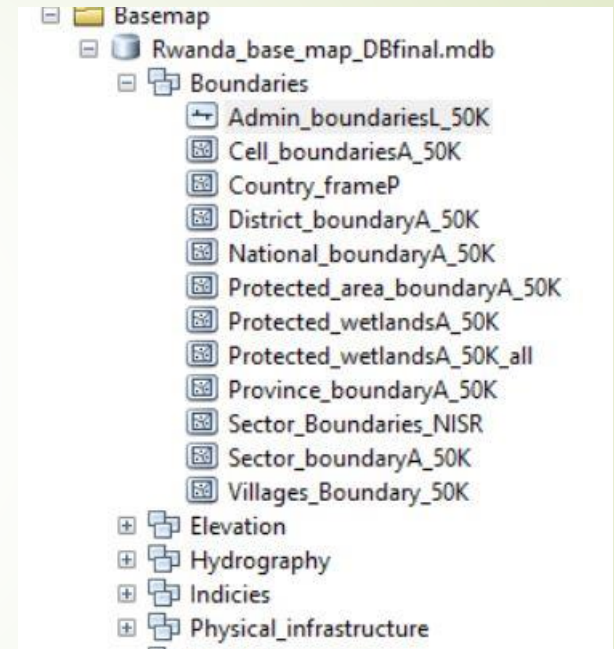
Basemap
Rwanda_base_map_DBfinal.mdb
Boundaries
Admin_boundariesL_50K
Cell_boundariesA_50K
Country_frameP
District_boundaryA_50K
National_boundaryA_50K
Protected_area_boundaryA_50K
Protected_wetlandsA_50K
Protected_wetlandsA_50K_all
Province_boundaryA_50K
Sector_Boundaries_NISR
Sector_boundaryA_50K
Villages_Boundary_50K
Elevation
Hydrography
Indicies
Physical_infrastructure